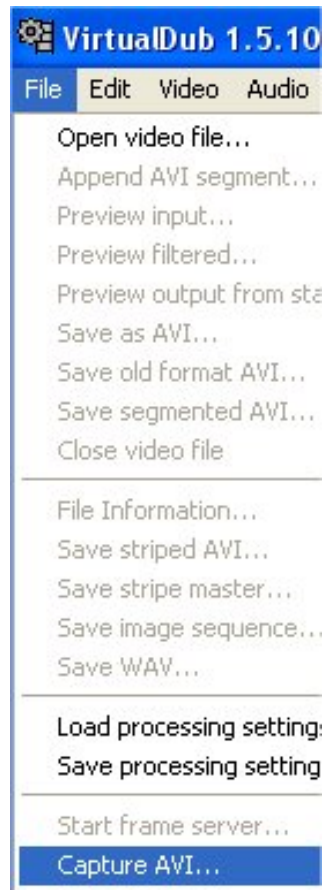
VirtualDub 1.5.10

File Edit Video Audio

Open video file...
Append AVI segment...
Preview input...
Preview filtered...
Preview output from sta
Save as AVI...
Save old format AVI...
Save segmented AVI...
Close video file

File Information...
Save striped AVI...
Save stripe master...
Save image sequence...
Save WAV...

Load processing setting
Save processing setting

Start frame server...
Capture AVI...